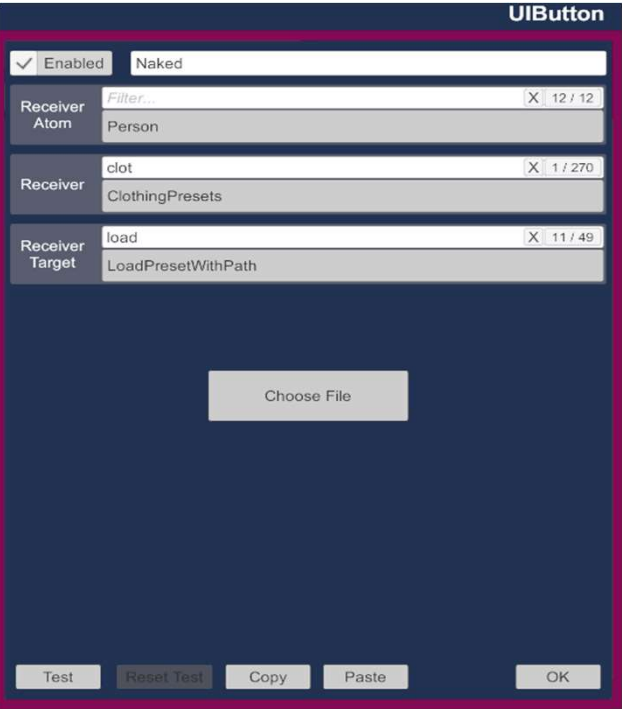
UIButton

✓ Enabled Naked

Receiver Atom
Filter...
X 12 / 12
Person

Receiver
clot
X 1 / 270
ClothingPresets

Receiver Target
load
X 11 / 49
LoadPresetWithPath

Choose File

Test
Reset Test
Copy
Paste
OK